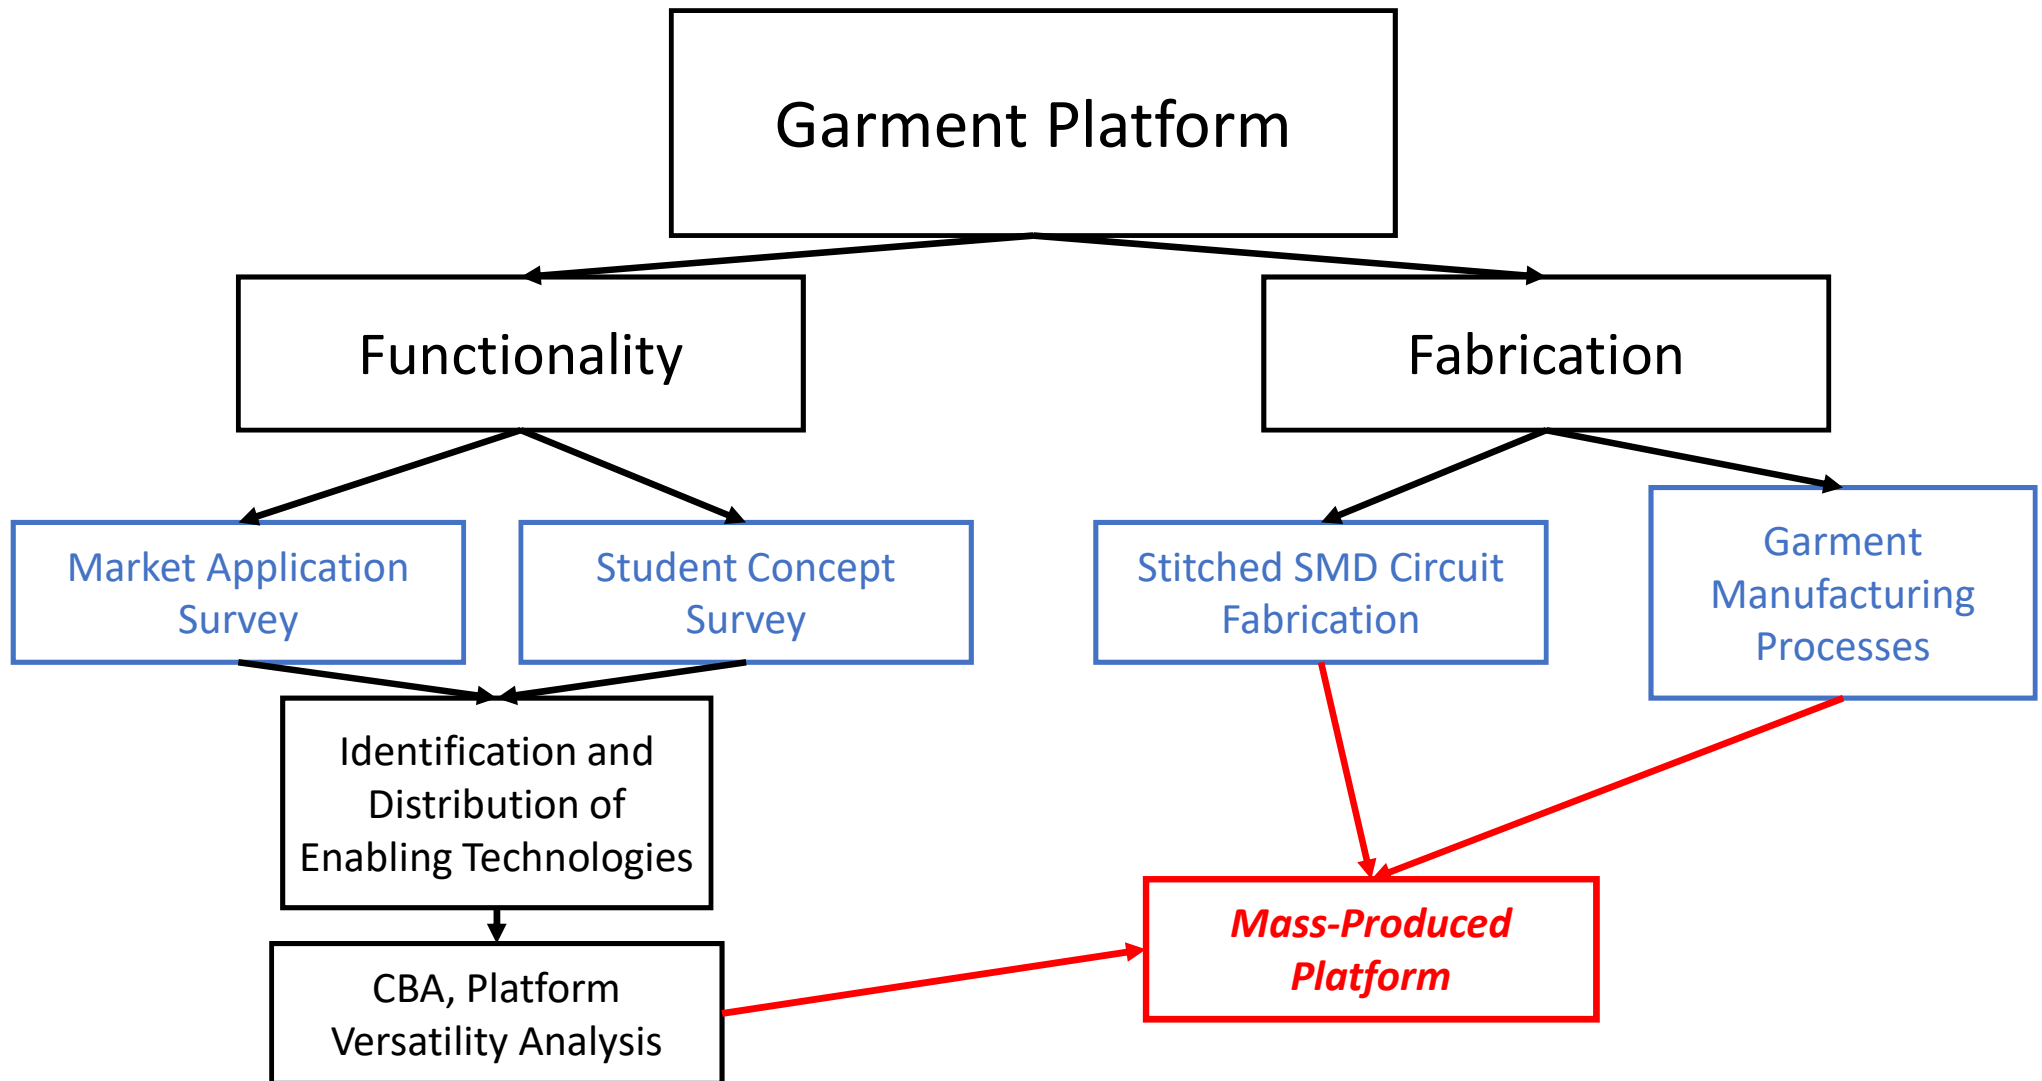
Garment Platform

Functionality

Fabrication

Market Application Survey

Student Concept Survey

Stitched SMD Circuit Fabrication

Garment Manufacturing Processes

Identification and Distribution of Enabling Technologies

CBA, Platform Versatility Analysis

Mass-Produced Platform